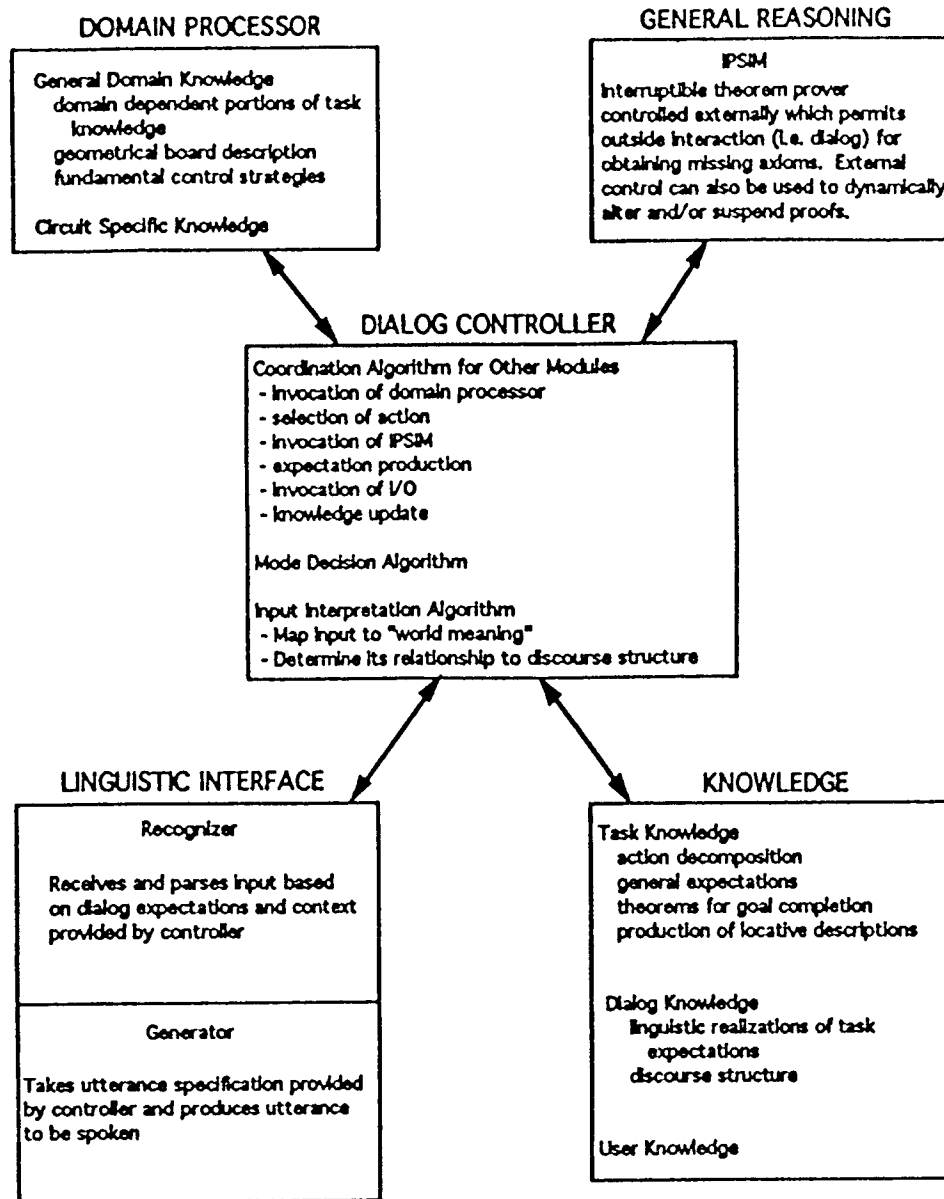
DOMAIN PROCESSOR

General Domain Knowledge
domain dependent portions of task knowledge
geometrical board description
fundamental control strategies

Circuit Specific Knowledge

GENERAL REASONING

IPSIM
Interruptible theorem prover controlled externally which permits outside interaction (i.e. dialog) for obtaining missing axioms. External control can also be used to dynamically alter and/or suspend proofs.

DIALOG CONTROLLER

Coordination Algorithm for Other Modules
- invocation of domain processor
- selection of action
- invocation of IPSIM
- expectation production
- invocation of I/O
- knowledge update

Mode Decision Algorithm

Input Interpretation Algorithm
- Map input to "world meaning"
- Determine its relationship to discourse structure

LINGUISTIC INTERFACE

Recognizer

Receives and parses input based on dialog expectations and context provided by controller

Generator

Takes utterance specification provided by controller and produces utterance to be spoken

KNOWLEDGE

Task Knowledge
action decomposition
general expectations
theorems for goal completion
production of locative descriptions

Dialog Knowledge
linguistic realizations of task expectations
discourse structure

User Knowledge